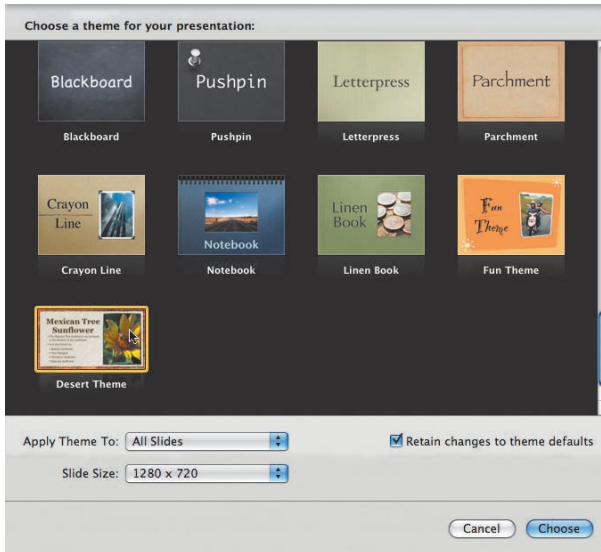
Choose a theme for your presentation:

Blackboard
Blackboard

Pushpin
Pushpin

Letterpress
Letterpress

Parchment
Parchment

Crayon Line
Crayon Line

Notebook
Notebook

Linen Book
Linen Book

Fun Theme
Fun Theme

Mexican Tree Sunflower
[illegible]
Desert Theme

Apply Theme To: All Slides

Retain changes to theme defaults

Slide Size: 1280 x 720

Cancel Choose